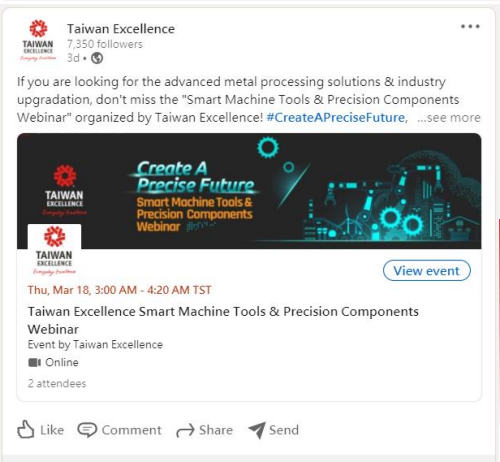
TAIWAN EXCELLENCE Everyday Excellence

Taiwan Excellence
7,350 followers
3d •

...

If you are looking for the advanced metal processing solutions & industry upgradation, don't miss the "Smart Machine Tools & Precision Components Webinar" organized by Taiwan Excellence! #CreateAPreciseFuture, ...see more

TAIWAN EXCELLENCE Everyday Excellence

Create A Precise Future
Smart Machine Tools & Precision Components Webinar

TAIWAN EXCELLENCE Everyday Excellence

View event

Thu, Mar 18, 3:00 AM - 4:20 AM TST

Taiwan Excellence Smart Machine Tools & Precision Components Webinar

Event by Taiwan Excellence

Online

2 attendees

Like Comment Share Send